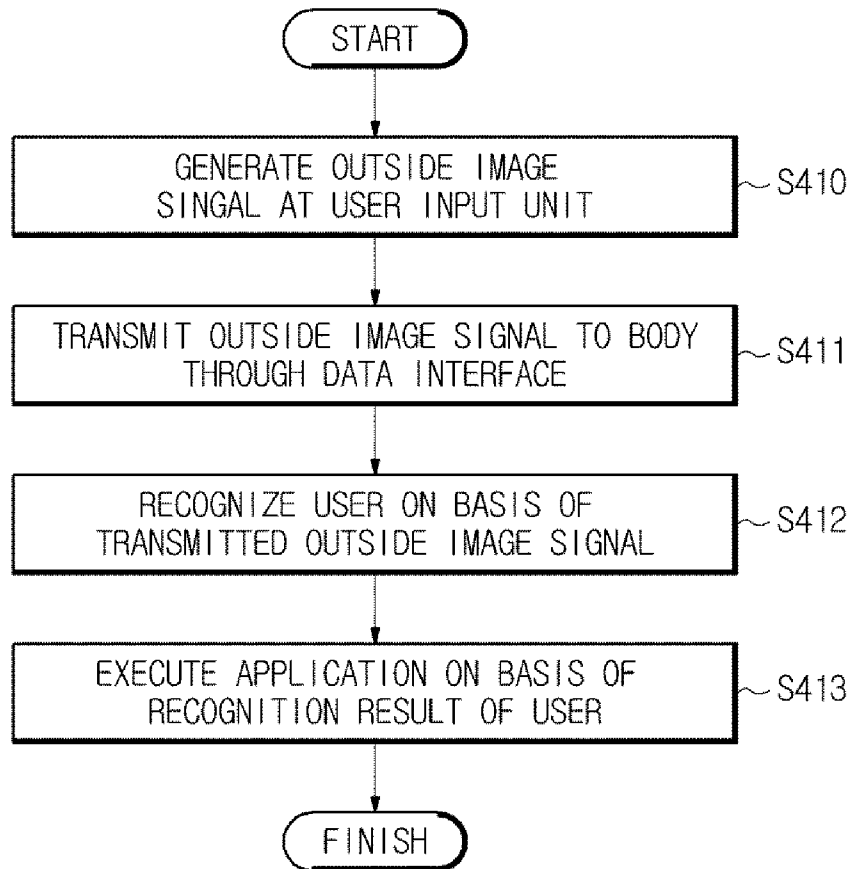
START

GENERATE OUTSIDE IMAGE SINGAL AT USER INPUT UNIT

S410

TRANSMIT OUTSIDE IMAGE SIGNAL TO BODY THROUGH DATA INTERFACE

S411

RECOGNIZE USER ON BASIS OF TRANSMITTED OUTSIDE IMAGE SIGNAL

S412

EXECUTE APPLICATION ON BASIS OF RECOGNITION RESULT OF USER

S413

FINISH